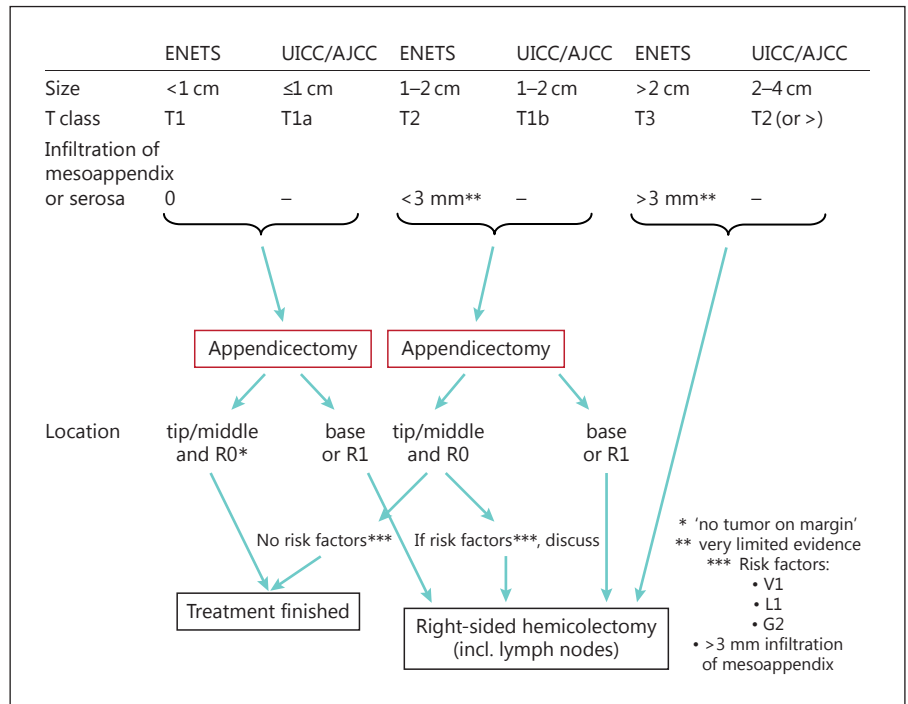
| | ENETS | UICC/AJCC | ENETS | UICC/AJCC | ENETS | UICC/AJCC |
|---|---|---|---|---|---|---|
| Size | <1 cm | ≤1 cm | 1–2 cm | 1–2 cm | >2 cm | 2–4 cm |
| T class | T1 | T1a | T2 | T1b | T3 | T2 (or >) |
| Infiltration of mesoappendix or serosa | 0 | – | <3 mm** | – | >3 mm** | – |

Appendicectomy

Appendicectomy

Location

tip/middle and R0*

base or R1

tip/middle and R0

base or R1

No risk factors***

If risk factors***, discuss

Treatment finished

Right-sided hemicolectomy (incl. lymph nodes)

* 'no tumor on margin'
** very limited evidence
*** Risk factors:
• V1
• L1
• G2
• >3 mm infiltration of mesoappendix